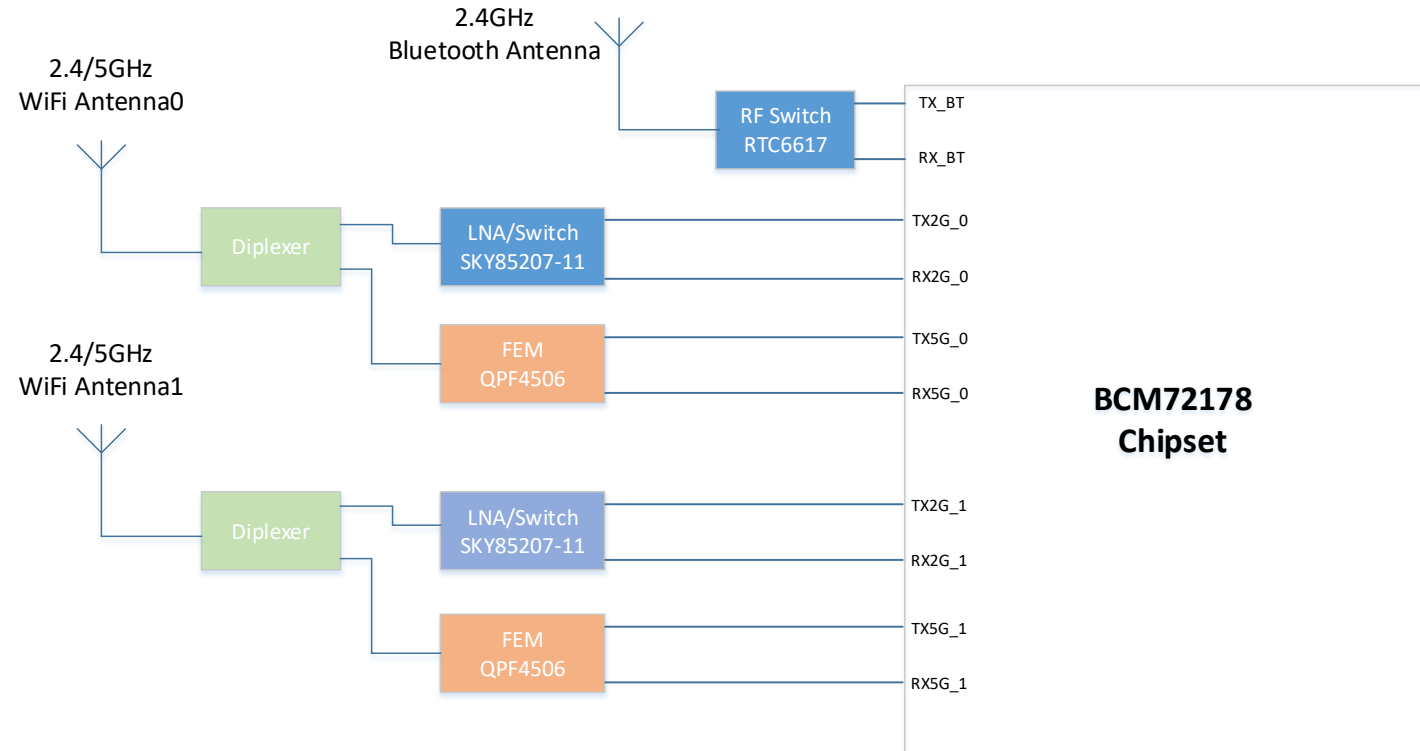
2.4GHz
Bluetooth Antenna

2.4/5GHz
WiFi Antenna0

RF Switch
RTC6617

TX_BT

RX_BT

Diplexer

LNA/Switch
SKY85207-11

TX2G_0

RX2G_0

FEM
QPF4506

TX5G_0

RX5G_0

2.4/5GHz
WiFi Antenna1

BCM72178
Chipset

Diplexer

LNA/Switch
SKY85207-11

TX2G_1

RX2G_1

FEM
QPF4506

TX5G_1

RX5G_1